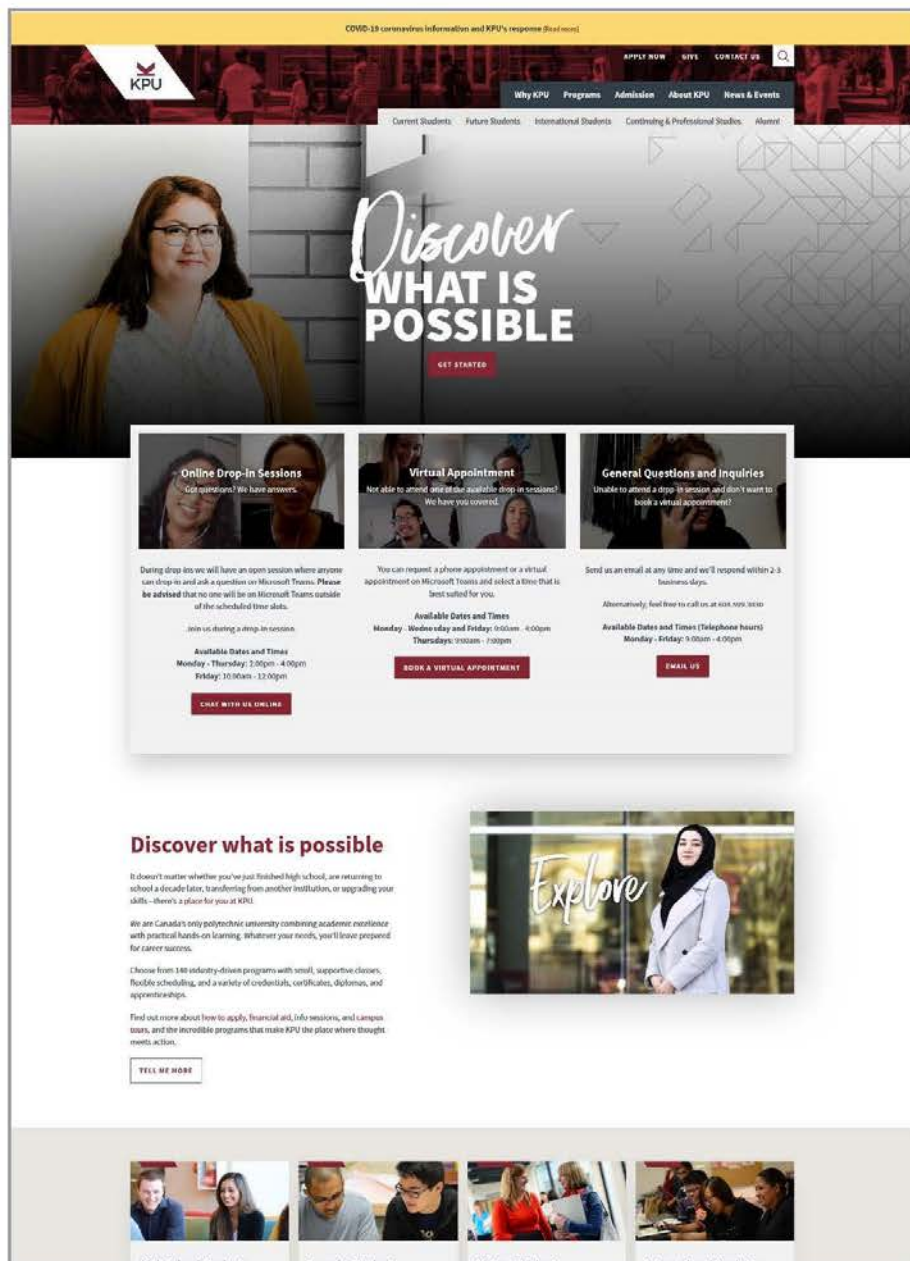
COVID-19 coronavirus information and KPU's response [Read more]

KPU

APPLY NOW GIVE CONTACT US

Why KPU Programs Admission About KPU News & Events

Current Students Future Students International Students Continuing & Professional Studies Alumni

Discover WHAT IS POSSIBLE

GET STARTED

Online Drop-In Sessions
Got questions? We have answers.

During drop-ins we will have an open session where anyone can drop in and ask a question on Microsoft Teams. Please be advised that no one will be on Microsoft Teams outside of the scheduled time slots.

Join us during a drop-in session.

Available Dates and Times
Monday - Thursday: 2:00pm - 4:00pm
Friday: 10:00am - 12:00pm

CHAT WITH US ONLINE

Virtual Appointment
Not able to attend one of the available drop in sessions? We have you covered.

You can request a phone appointment or a virtual appointment on Microsoft Teams and select a time that is best suited for you.

Available Dates and Times
Monday - Wednesday and Friday: 9:00am - 4:00pm
Thursdays: 9:00am - 7:00pm

BOOK A VIRTUAL APPOINTMENT

General Questions and Inquiries
Unable to attend a drop-in session and don't want to book a virtual appointment?

Send us an email at any time and we'll respond within 2-3 business days.

Alternatively, feel free to call us at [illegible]

Available Dates and Times (Telephone hours)
Monday - Friday: 9:00am - 4:00pm

EMAIL US

Discover what is possible

It doesn't matter whether you've just finished high school, are returning to school a decade later, transferring from another institution, or upgrading your skills - there's a place for you at KPU.

We are Canada's only polytechnic university combining academic excellence with practical hands-on learning. Whatever your needs, you'll leave prepared for career success.

Choose from 140 industry-driven programs with small, supportive classes, flexible scheduling, and a variety of credentials, certificates, diplomas, and apprenticeships.

Find out more about how to apply, financial aid, info sessions, and campus tours, and the incredible programs that make KPU the place where thought meets action.

TELL ME MORE

Explore